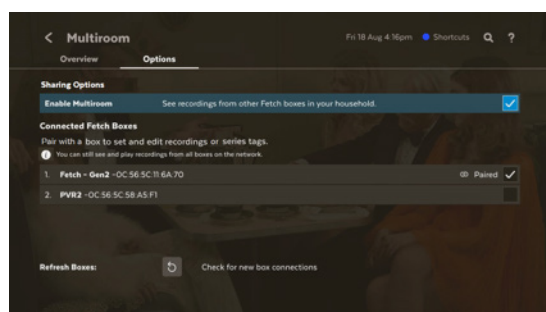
< Multiroom

Fri 18 Aug 4:16pm Shortcuts

Overview Options

Sharing Options

Enable Multiroom See recordings from other Fetch boxes in your household.

Connected Fetch Boxes

Pair with a box to set and edit recordings or series tags.

You can still see and play recordings from all boxes on the network.

1. Fetch - Gen2 -OC:56:5C:11:6A:70 Paired

2. PVR2 -OC:56:5C:58:A5:F1

Refresh Boxes: Check for new box connections